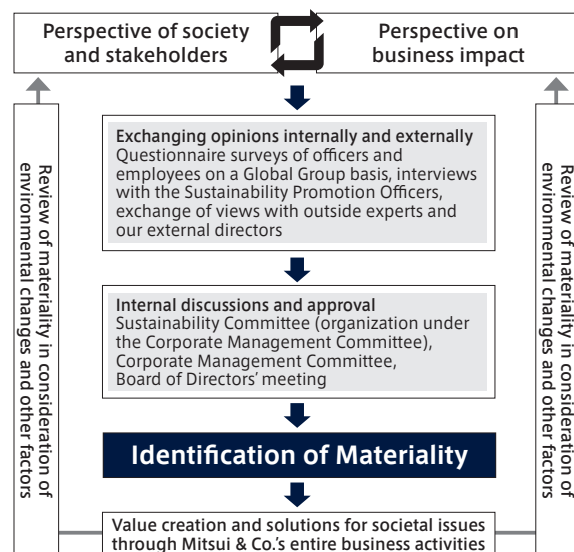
Perspective of society and stakeholders

Perspective on business impact

Review of materiality in consideration of environmental changes and other factors

Exchanging opinions internally and externally
Questionnaire surveys of officers and employees on a Global Group basis, interviews with the Sustainability Promotion Officers, exchange of views with outside experts and our external directors

Internal discussions and approval
Sustainability Committee (organization under the Corporate Management Committee), Corporate Management Committee, Board of Directors' meeting

Identification of Materiality

Value creation and solutions for societal issues through Mitsui & Co.'s entire business activities

Review of materiality in consideration of environmental changes and other factors